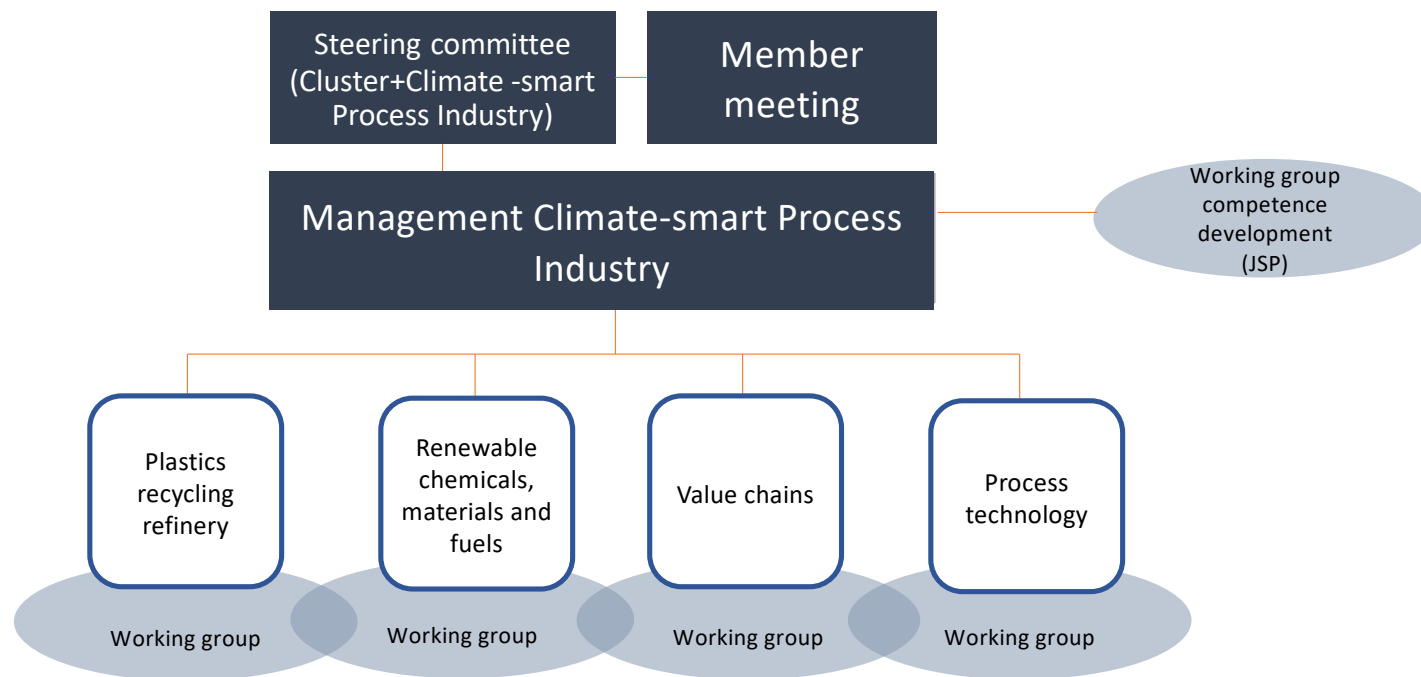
Steering committee (Cluster+Climate -smart Process Industry)

Member meeting

Management Climate-smart Process Industry

Working group competence development (JSP)

Plastics recycling refinery

Renewable chemicals, materials and fuels

Value chains

Process technology

Working group

Working group

Working group

Working group